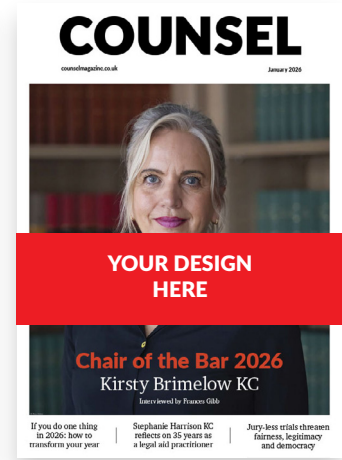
COUNSEL

counselmagazine.co.uk

January 2026

YOUR DESIGN HERE

Chair of the Bar 2026

Kirsty Brimelow KC

Interviewed by Frances Gibb

If you do one thing in 2026: how to transform your year

Stephanie Harrison KC reflects on 35 years as a legal aid practitioner

Jury-less trials threaten fairness, legitimacy and democracy